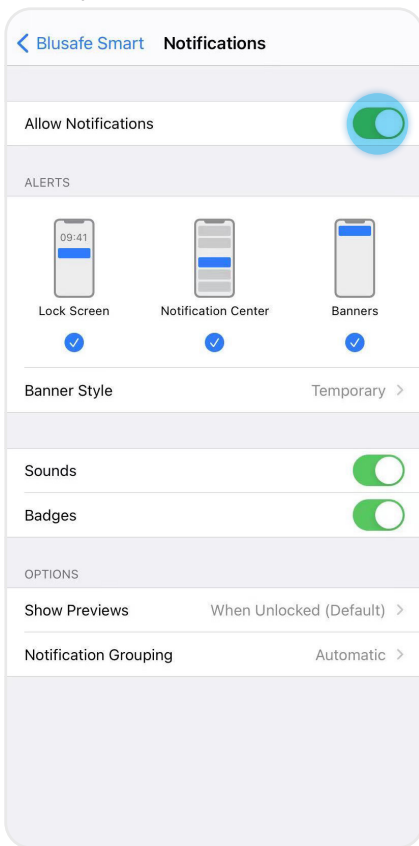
< Blusafe Smart Notifications

Allow Notifications

ALERTS

09:41

Lock Screen

Notification Center

Banners

Banner Style Temporary >

Sounds

Badges

OPTIONS

Show Previews When Unlocked (Default) >

Notification Grouping Automatic >